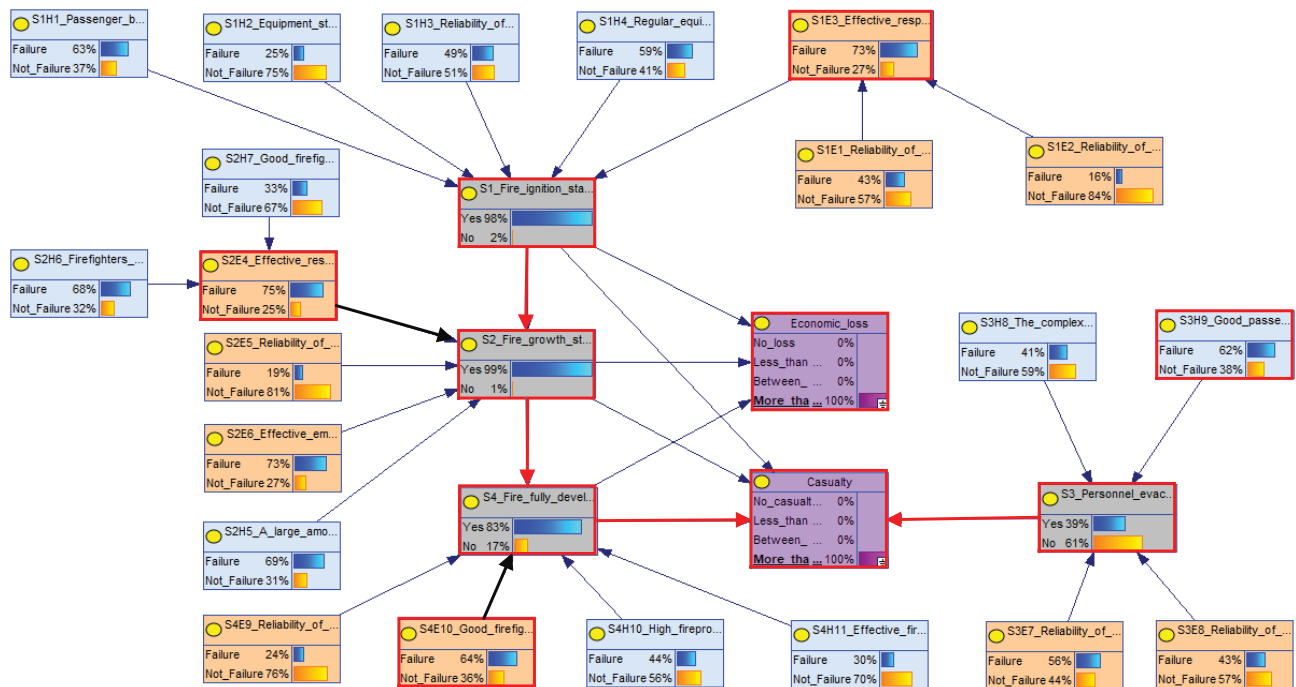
S1H1_Passenger_b...
Failure 63%
Not_Failure 37%

S1H2_Equipment_st...
Failure 25%
Not_Failure 75%

S1H3_Reliability_of...
Failure 49%
Not_Failure 51%

S1H4_Regular_equi...
Failure 59%
Not_Failure 41%

S1E3_Effective_resp...
Failure 73%
Not_Failure 27%

S1E1_Reliability_of_...
Failure 43%
Not_Failure 57%

S1E2_Reliability_of_...
Failure 16%
Not_Failure 84%

S2H7_Good_firefig...
Failure 33%
Not_Failure 67%

S1_Fire_ignition_sta...
Yes 98%
No 2%

S2H6_Firefighters_...
Failure 68%
Not_Failure 32%

S2E4_Effective_res...
Failure 75%
Not_Failure 25%

S2E5_Reliability_of_...
Failure 19%
Not_Failure 81%

S2_Fire_growth_st...
Yes 99%
No 1%

Economic_loss
No_loss 0%
Less_than ... 0%
Between_ ... 0%
More_tha ... 100%

S3H8_The_complex...
Failure 41%
Not_Failure 59%

S3H9_Good_passe...
Failure 62%
Not_Failure 38%

S2E6_Effective_em...
Failure 73%
Not_Failure 27%

S4_Fire_fully_devel...
Yes 83%
No 17%

Casualty
No_casualt... 0%
Less_than ... 0%
Between_ ... 0%
More_tha ... 100%

S3_Personnel_evac...
Yes 39%
No 61%

S2H5_A_large_amo...
Failure 69%
Not_Failure 31%

S4E9_Reliability_of_...
Failure 24%
Not_Failure 76%

S4E10_Good_firefig...
Failure 64%
Not_Failure 36%

S4H10_High_firepro...
Failure 44%
Not_Failure 56%

S4H11_Effective_fir...
Failure 30%
Not_Failure 70%

S3E7_Reliability_of_...
Failure 56%
Not_Failure 44%

S3E8_Reliability_of_...
Failure 43%
Not_Failure 57%